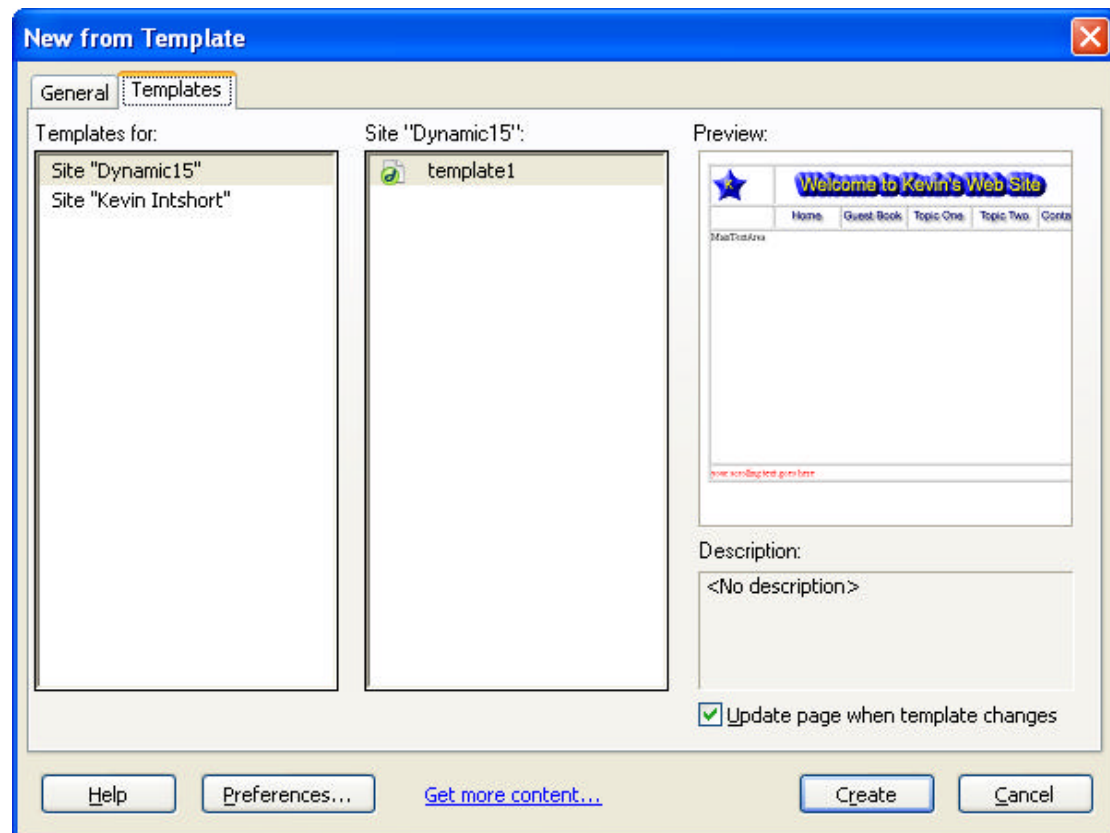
New from Template

General | Templates

Templates for:
Site "Dynamic15"
Site "Kevin Intshort"

Site "Dynamic15":
template1

Preview:
Welcome to Kevin's Web Site
Home | Guest Book | Topic One | Topic Two | Conta
MainTextArea
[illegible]

Description:
<No description>

Update page when template changes

Help | Preferences... | Get more content... | Create | Cancel